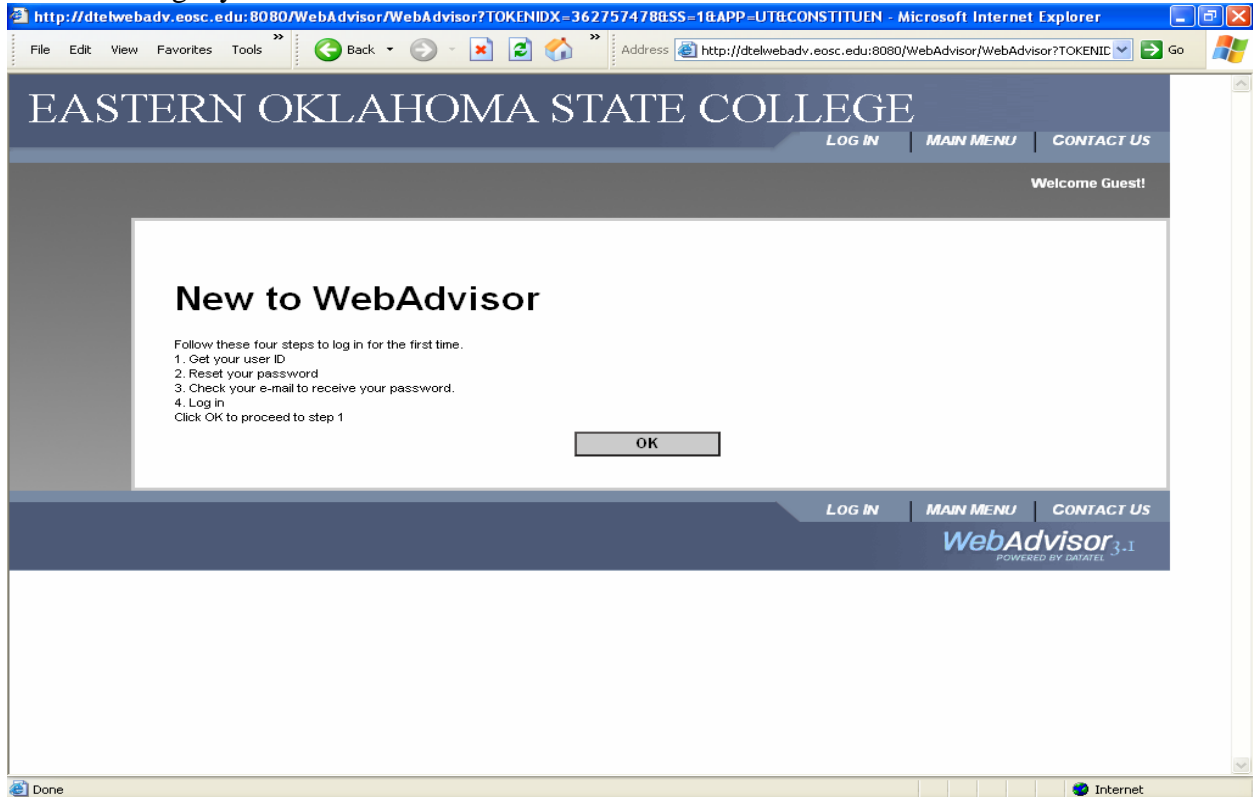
http://dtelwebadv.eosc.edu:8080/WebAdvisor/WebAdvisor?TOKENIDX=362757478&SS=1&APP=UT&CONSTITUEN - Microsoft Internet Explorer

File Edit View Favorites Tools Back Address http://dtelwebadv.eosc.edu:8080/WebAdvisor/WebAdvisor?TOKENID Go

EASTERN OKLAHOMA STATE COLLEGE

LOG IN | MAIN MENU | CONTACT US

Welcome Guest!

New to WebAdvisor

Follow these four steps to log in for the first time.
1. Get your user ID
2. Reset your password
3. Check your e-mail to receive your password.
4. Log in
Click OK to proceed to step 1

OK

LOG IN | MAIN MENU | CONTACT US

WebAdvisor 3.1
POWERED BY DATATEL

Done

Internet